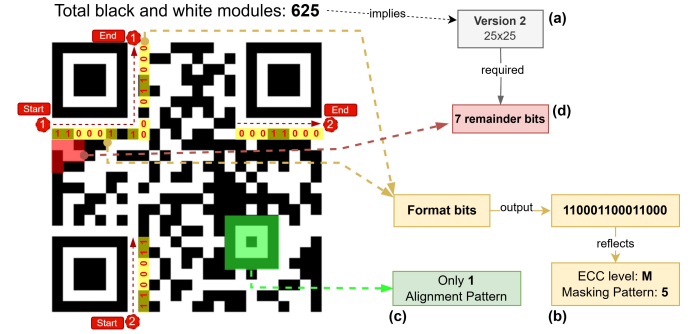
Total black and white modules: **625**

implies

Version 2
25x25

(a)

required

7 remainder bits

(d)

End
1
Start
1
End
2
Start
2

1 1 0 0 0 1 1
0 0 0 1 1 0 0 0
1 1 0 0 0 1 1 0 0 0
0 0 0 1 1 0 0 0
1 1 0 0 0 1 1

Format bits

output

110001100011000

reflects

ECC level: **M**
Masking Pattern: **5**

(b)

Only **1**
Alignment Pattern

(c)